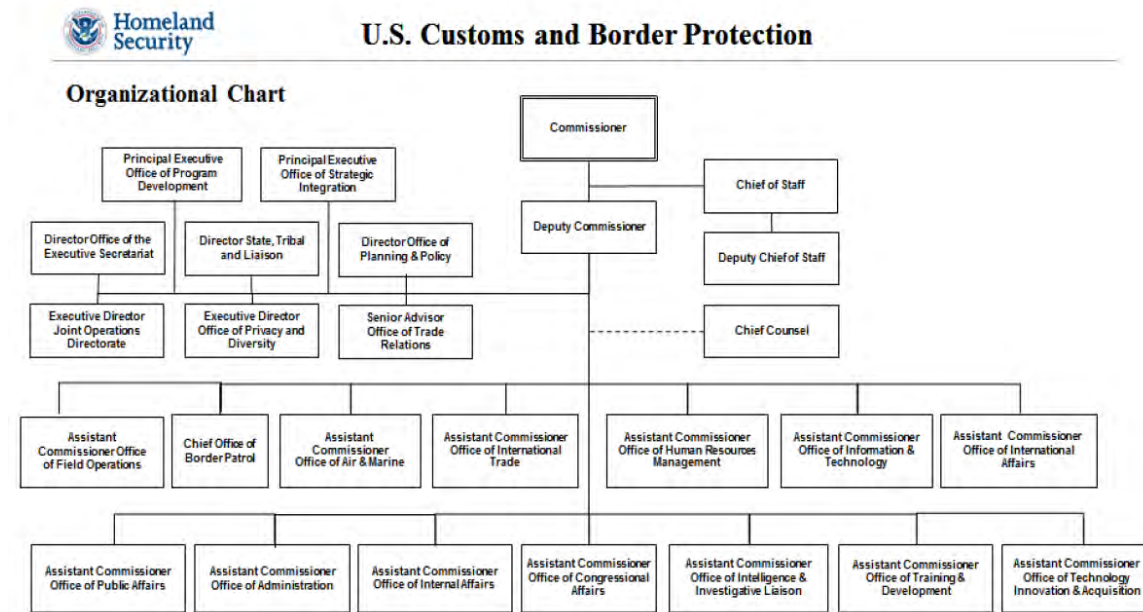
Homeland Security

U.S. Customs and Border Protection

Organizational Chart

Commissioner

Principal Executive Office of Program Development

Principal Executive Office of Strategic Integration

Chief of Staff

Deputy Commissioner

Director Office of the Executive Secretariat

Director State, Tribal and Liaison

Director Office of Planning & Policy

Deputy Chief of Staff

Executive Director Joint Operations Directorate

Executive Director Office of Privacy and Diversity

Senior Advisor Office of Trade Relations

Chief Counsel

Assistant Commissioner Office of Field Operations

Chief Office of Border Patrol

Assistant Commissioner Office of Air & Marine

Assistant Commissioner Office of International Trade

Assistant Commissioner Office of Human Resources Management

Assistant Commissioner Office of Information & Technology

Assistant Commissioner Office of International Affairs

Assistant Commissioner Office of Public Affairs

Assistant Commissioner Office of Administration

Assistant Commissioner Office of Internal Affairs

Assistant Commissioner Office of Congressional Affairs

Assistant Commissioner Office of Intelligence & Investigative Liaison

Assistant Commissioner Office of Training & Development

Assistant Commissioner Office of Technology Innovation & Acquisition